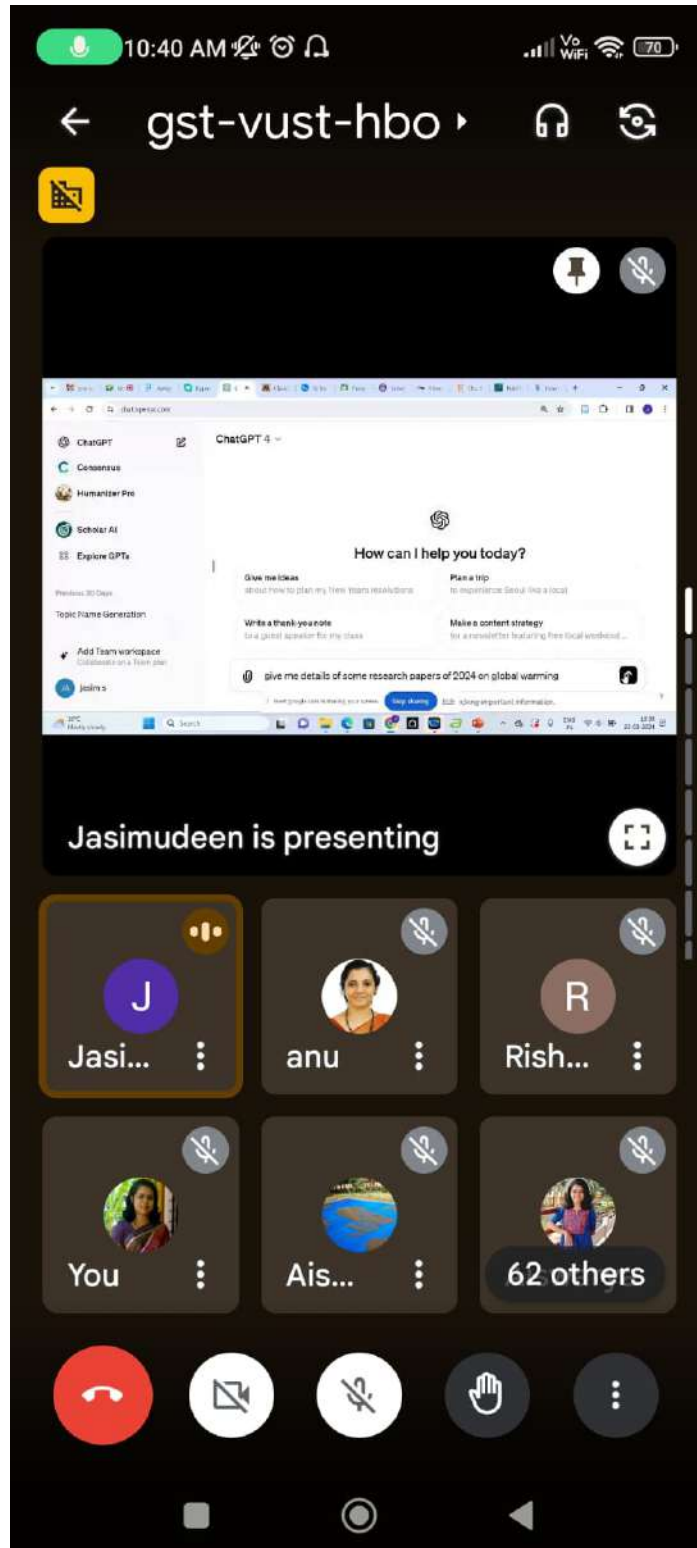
10:40 AM

Vo WiFi 70

gst-vust-hbo

chat.openai.com

ChatGPT

Consensus

Humanizer Pro

Scholar AI

Explore GPTs

Previous 30 Days

Topic Name Generation

Add Team workspace

Collaborate on a Team plan

jasim s

ChatGPT 4

How can I help you today?

Give me ideas

about how to plan my New Years resolutions

Plan a trip

to experience Seoul like a local

Write a thank-you note

to a guest speaker for my class

Make a content strategy

for a newsletter featuring free local weekend ...

give me details of some research papers of 2024 on global warming

Stop sharing

Search

Jasimudeen is presenting

J

Jasi...

anu

R

Rish...

You

Ais...

62 others